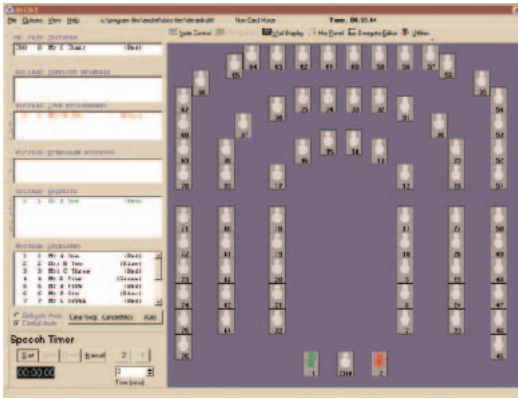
File Options View Help c:\program files\dcs\delegate.dat Non Card Mode Time: 06:55:4

Suite Control Vid Display Mic Panel Delegate Editor Utilities

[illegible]
300 0 Mr X Chair (Chair)

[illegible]

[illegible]

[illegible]

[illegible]
1 2 Mr X Two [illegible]

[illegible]
1 1 Mr X One (Del)
2 2 Mrs X Two (Del)
3 3 Mr X Three (Del)
4 4 Mr X Four (Del)
5 5 Mr X Five (Del)
6 6 Mr X Six (Del)
7 7 Mr X Seven (Del)

Delegate Mode
Central Mode

Clear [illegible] Cancel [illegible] Auto

Speech Timer

Start Stop Reset

00:00:00

Time (secs)

65 64 63 62 61 60 59 58 57 56 55
54 53 52 51 50 49 48 47 46 45 44 43 42 41 40 39 38 37 36 35 34 33 32 31 30 29 28 27 26 25 24 23 22 21 20 19 18 17 16 15 14 13 12 11 10 9 8 7 6 5 4 3 2 1

1 300 2